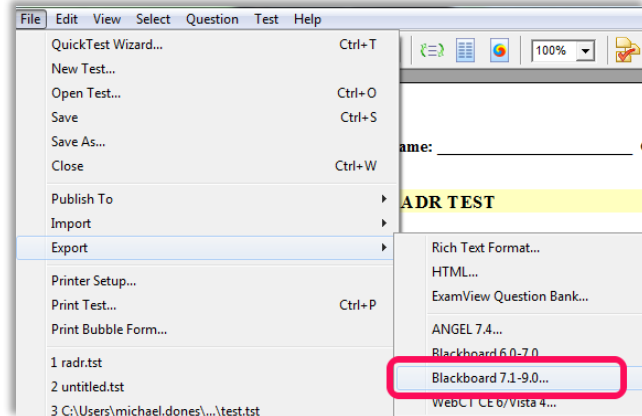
File Edit View Select Question Test Help

QuickTest Wizard... Ctrl+T
New Test...
Open Test... Ctrl+O
Save Ctrl+S
Save As...
Close Ctrl+W

Publish To
Import
Export

Printer Setup...
Print Test... Ctrl+P
Print Bubble Form...

1 radr.tst
2 untitled.tst
3 C:\Users\michael.dones\...\test.tst

100%

ame: ______________

ADR TEST

Rich Text Format...
HTML...
ExamView Question Bank...

ANGEL 7.4...
Blackboard 6.0-7.0...
Blackboard 7.1-9.0...
WebCT CE 6/Vista 4...